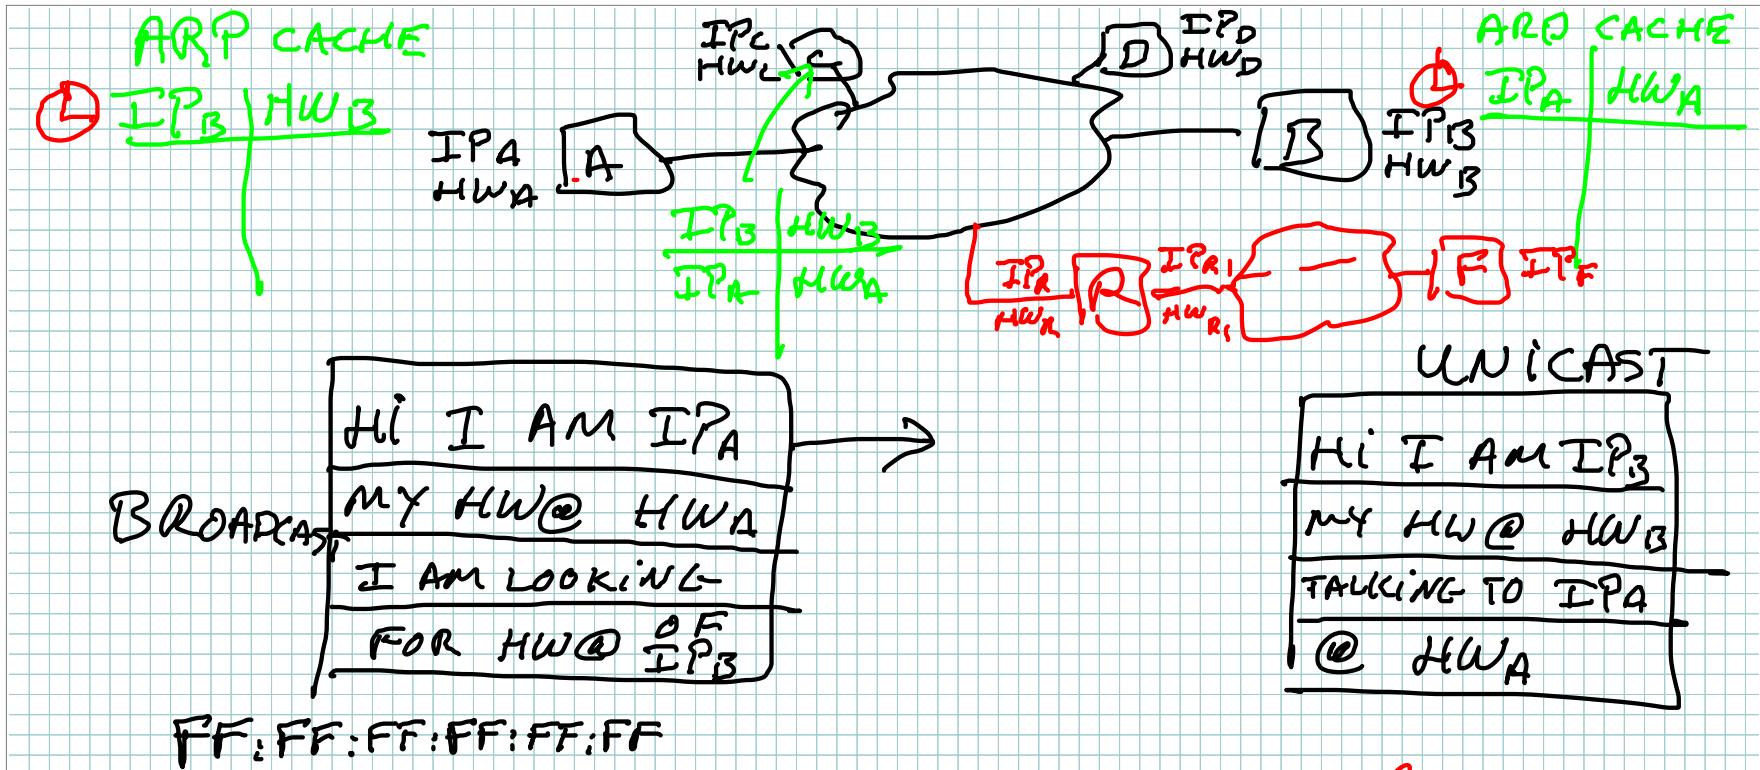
ARP CACHE

$IP_B$ | $HW_B$

$IP_C$
$HW_C$ C

D $IP_D$
$HW_D$

ARP CACHE

$IP_A$ | $HW_A$

$IP_A$
$HW_A$ A

B $IP_B$
$HW_B$

$IP_B$ | $HW_B$
$IP_A$ | $HW_A$

$IP_R$
$HW_R$ R $IP_{R1}$
$HW_{R1}$

F $IP_F$

UNICAST

BROADCAST

| Hi I AM $IP_A$ |
|---|
| MY HW@ $HW_A$ |
| I AM LOOKING |
| FOR HW@ OF $IP_B$ |

| Hi I AM $IP_B$ |
|---|
| MY HW@ $HW_B$ |
| TALKING TO $IP_A$ |
| @ $HW_A$ |

FF:FF:FF:FF:FF:FF